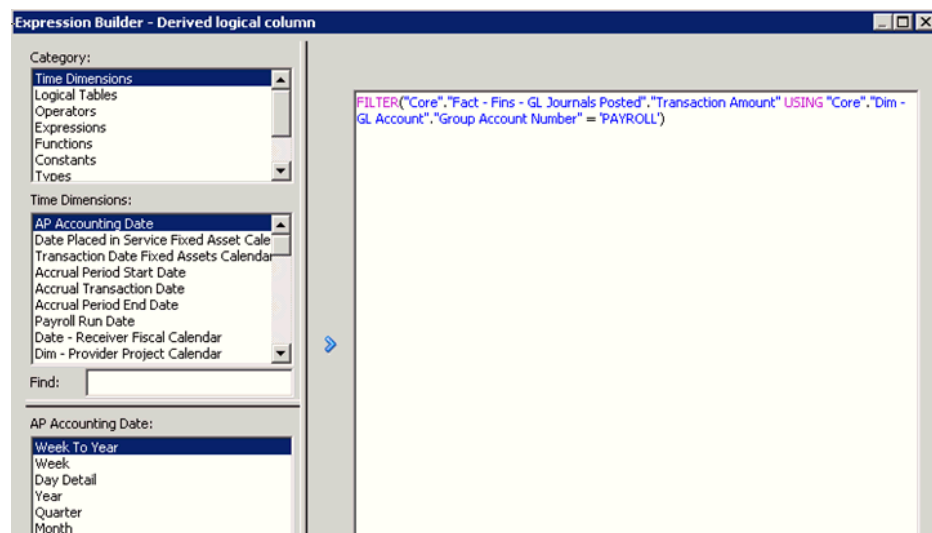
Expression Builder - Derived logical column

Category:
Time Dimensions
Logical Tables
Operators
Expressions
Functions
Constants
Types

Time Dimensions:
AP Accounting Date
Date Placed in Service Fixed Asset Cale
Transaction Date Fixed Assets Calendar
Accrual Period Start Date
Accrual Transaction Date
Accrual Period End Date
Payroll Run Date
Date - Receiver Fiscal Calendar
Dim - Provider Project Calendar

Find:

AP Accounting Date:
Week To Year
Week
Day Detail
Year
Quarter
Month

FILTER("Core"."Fact - Fins - GL Journals Posted"."Transaction Amount" USING "Core"."Dim - GL Account"."Group Account Number" = 'PAYROLL')